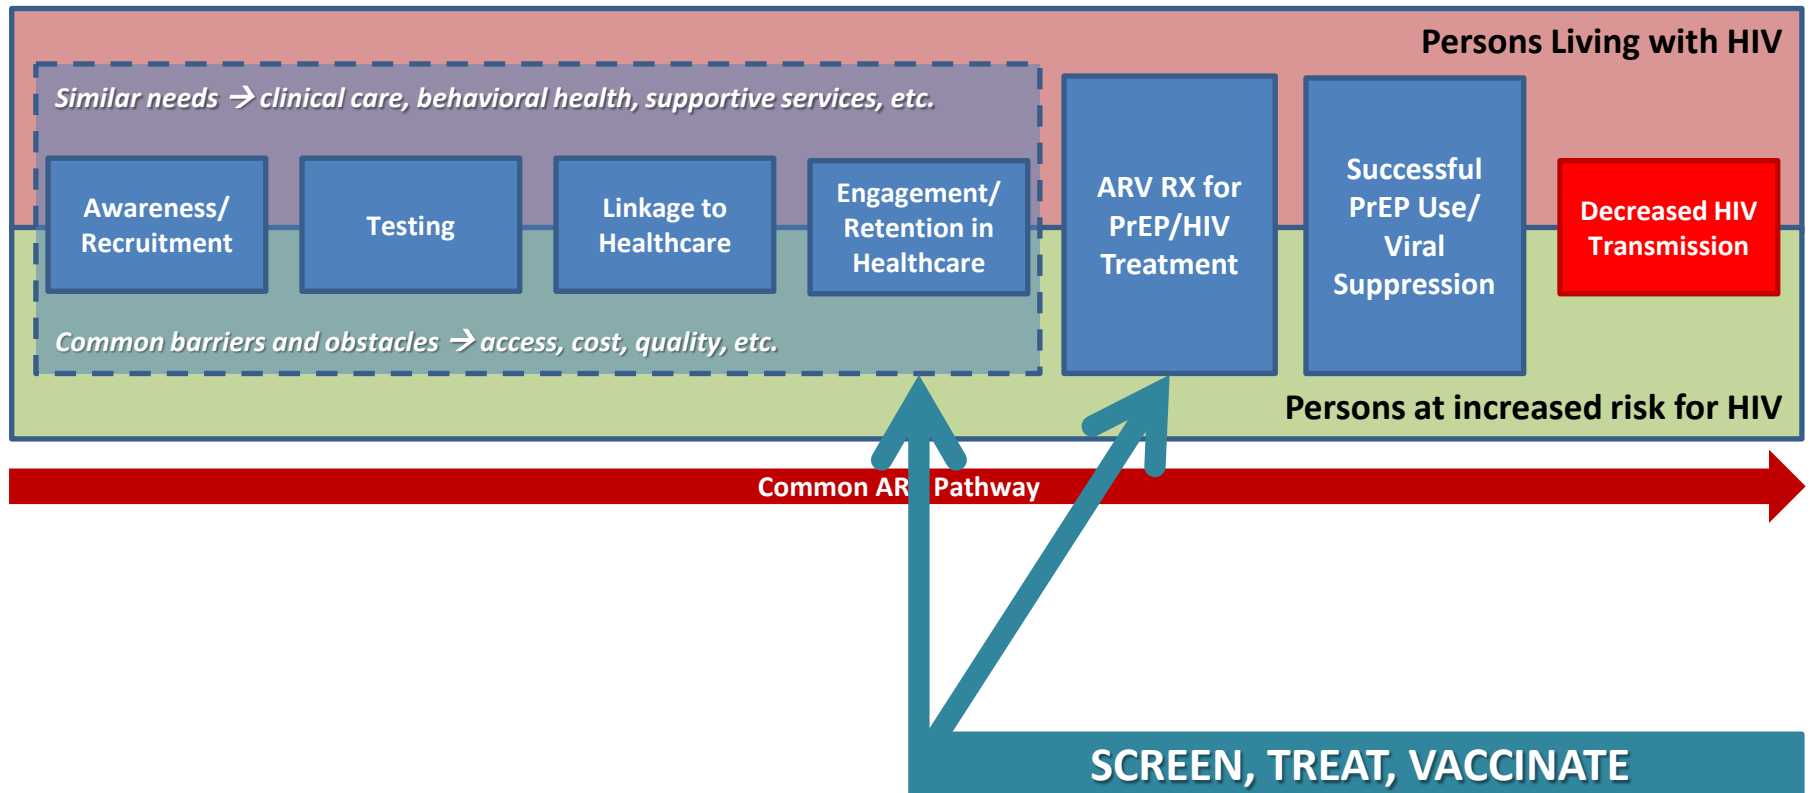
Persons Living with HIV

Similar needs → clinical care, behavioral health, supportive services, etc.

Awareness/ Recruitment

Testing

Linkage to Healthcare

Engagement/ Retention in Healthcare

ARV RX for PrEP/HIV Treatment

Successful PrEP Use/ Viral Suppression

Decreased HIV Transmission

Common barriers and obstacles → access, cost, quality, etc.

Persons at increased risk for HIV

Common AR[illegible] Pathway

SCREEN, TREAT, VACCINATE